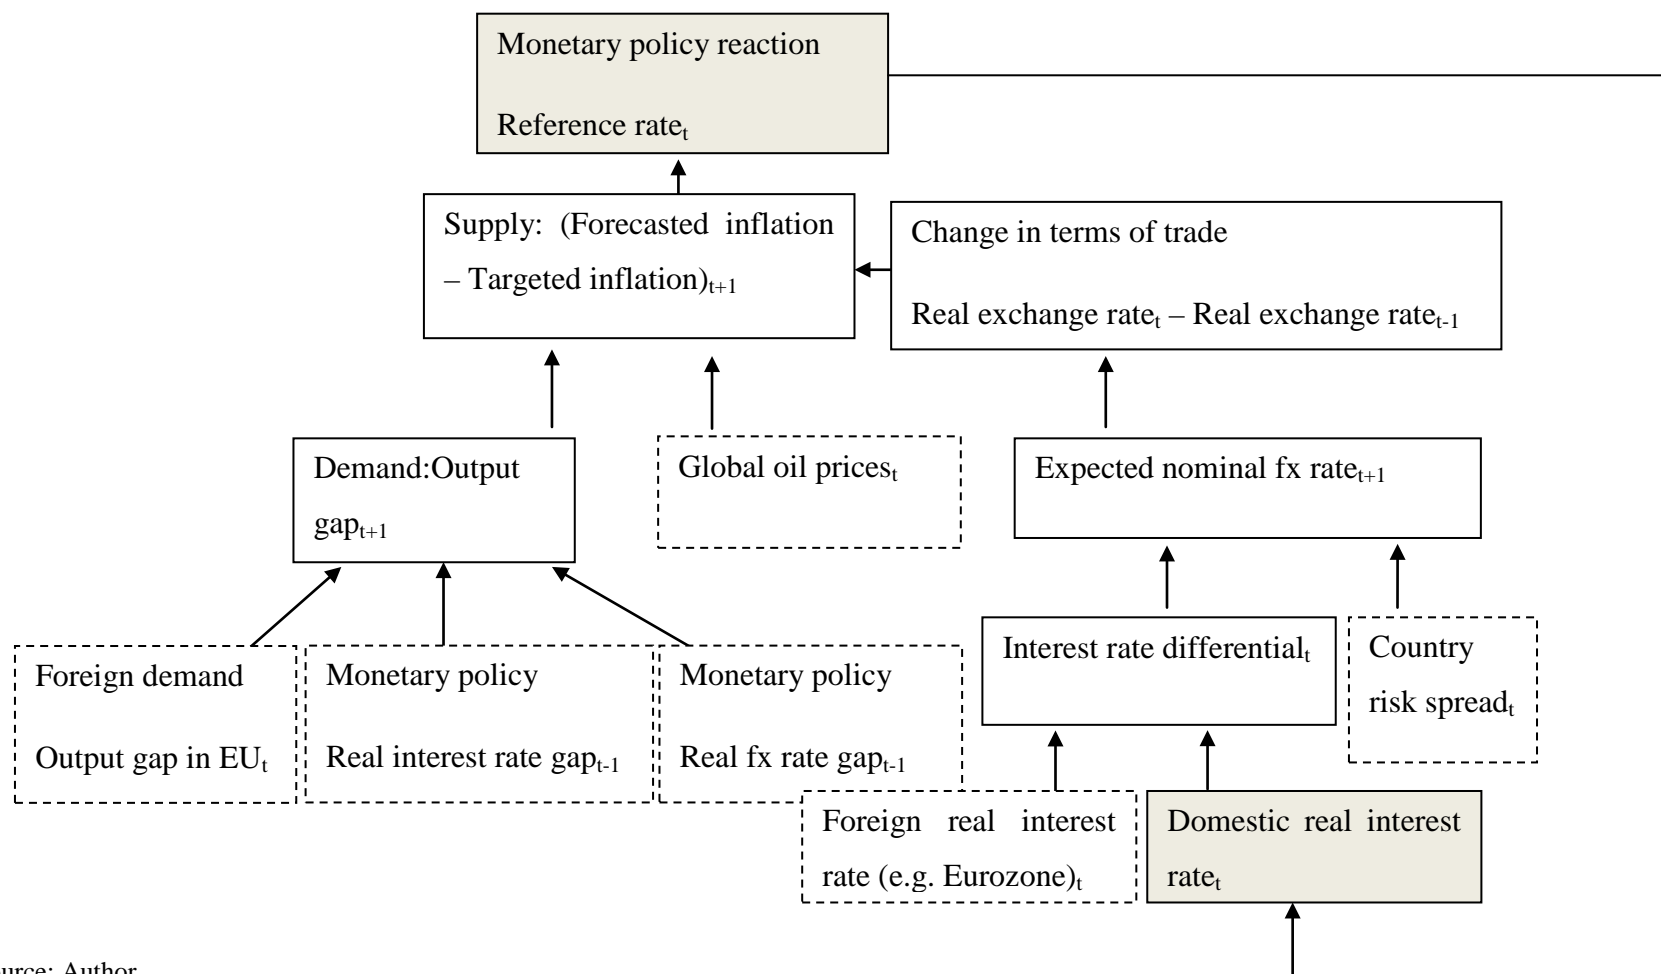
Monetary policy reaction

Reference rate$_t$

Supply: (Forecasted inflation – Targeted inflation)$_{t+1}$

Change in terms of trade

Real exchange rate$_t$ – Real exchange rate$_{t-1}$

Demand:Output gap$_{t+1}$

Global oil prices$_t$

Expected nominal fx rate$_{t+1}$

Foreign demand

Output gap in EU$_t$

Monetary policy

Real interest rate gap$_{t-1}$

Monetary policy

Real fx rate gap$_{t-1}$

Interest rate differential$_t$

Country risk spread$_t$

Foreign real interest rate (e.g. Eurozone)$_t$

Domestic real interest rate$_t$

urce: Author